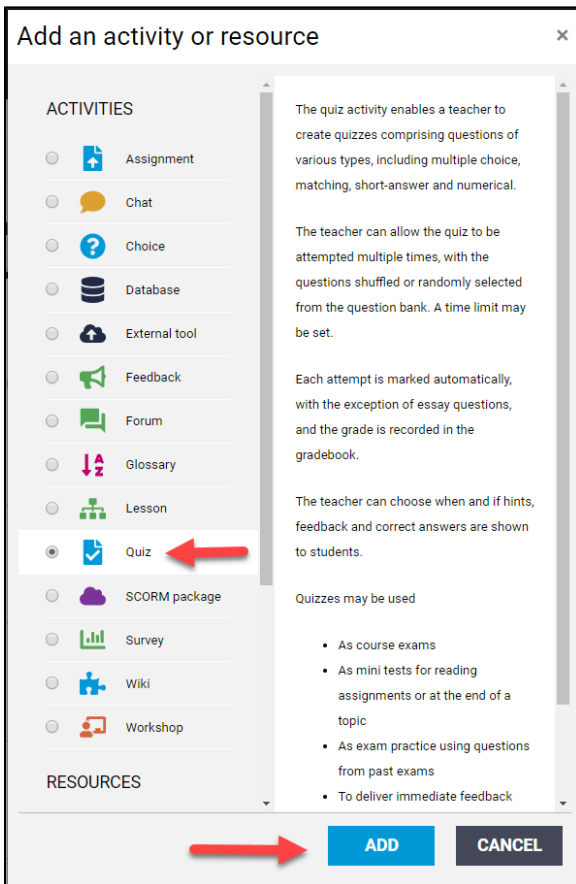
Add an activity or resource ×

ACTIVITIES

Assignment
Chat
Choice
Database
External tool
Feedback
Forum
Glossary
Lesson
Quiz
SCORM package
Survey
Wiki
Workshop

RESOURCES

The quiz activity enables a teacher to create quizzes comprising questions of various types, including multiple choice, matching, short-answer and numerical.

The teacher can allow the quiz to be attempted multiple times, with the questions shuffled or randomly selected from the question bank. A time limit may be set.

Each attempt is marked automatically, with the exception of essay questions, and the grade is recorded in the gradebook.

The teacher can choose when and if hints, feedback and correct answers are shown to students.

Quizzes may be used

- As course exams
- As mini tests for reading assignments or at the end of a topic
- As exam practice using questions from past exams
- To deliver immediate feedback

ADD CANCEL